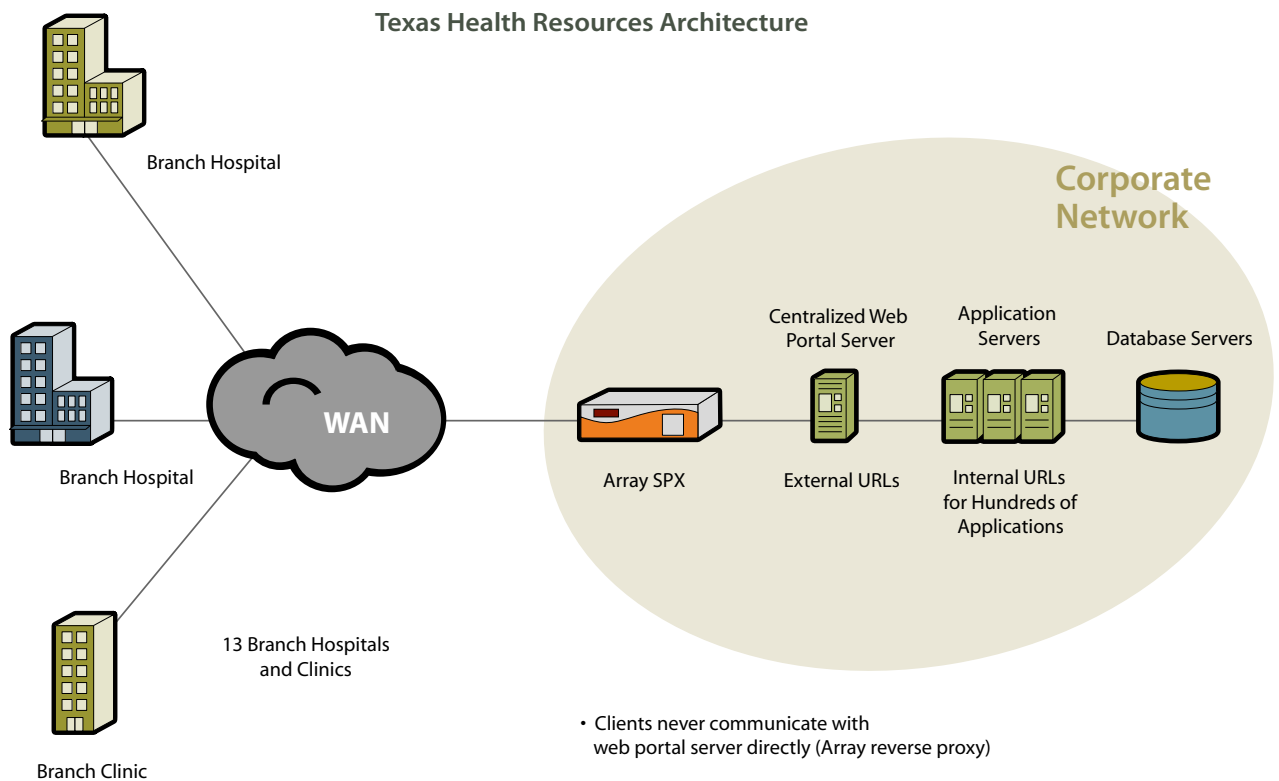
Texas Health Resources Architecture

Branch Hospital

Corporate Network

Centralized Web Portal Server

Application Servers

Database Servers

WAN

Array SPX

External URLs

Internal URLs for Hundreds of Applications

Branch Hospital

13 Branch Hospitals and Clinics

• Clients never communicate with web portal server directly (Array reverse proxy)

Branch Clinic